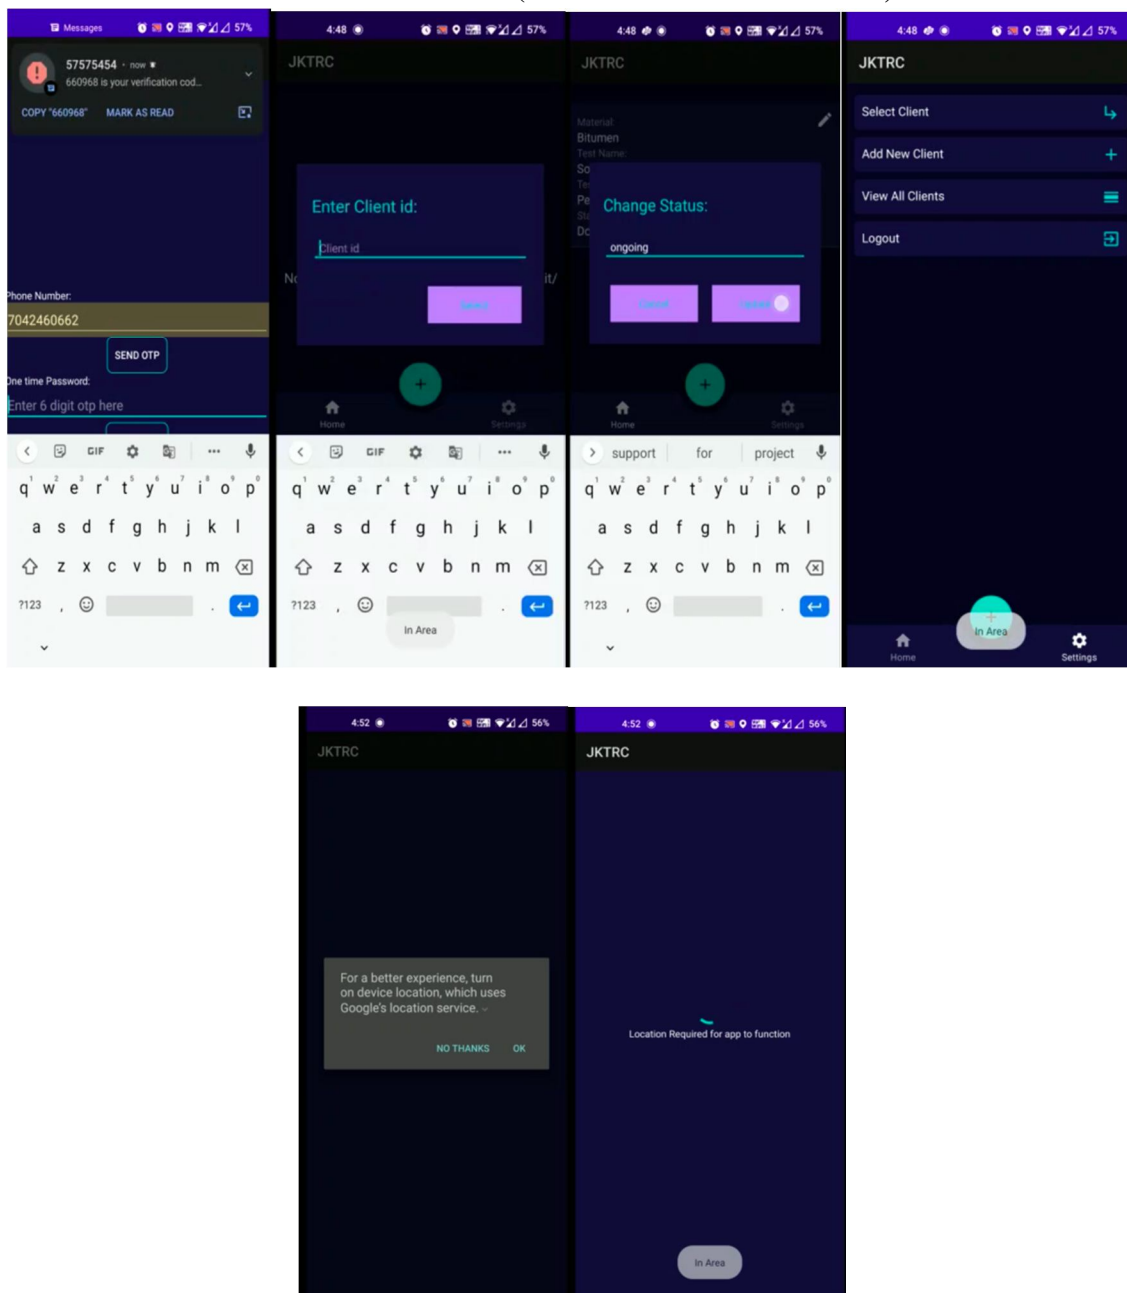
Messages 57%

57575454 · now
660968 is your verification cod...

COPY "660968" MARK AS READ

Phone Number:
7042460662
SEND OTP
One time Password:
Enter 6 digit otp here

GIF

q w e r t y u i o p
a s d f g h j k l
z x c v b n m
?123 , .

4:48 57%

JKTRC

Enter Client id:
Client id
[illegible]

No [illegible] it/

Home Settings

GIF

q w e r t y u i o p
a s d f g h j k l
z x c v b n m
?123 , .
In Area

4:48 57%

JKTRC

Material:
Bitumen
Test Name:
So
Te
Pe
St
Dc

Change Status:
ongoing
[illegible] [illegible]

Home Settings

support for project

q w e r t y u i o p
a s d f g h j k l
z x c v b n m
?123 , .

4:48 57%

JKTRC

Select Client
Add New Client
View All Clients
Logout

In Area
Home Settings

4:52 56%

JKTRC

For a better experience, turn on device location, which uses Google's location service.

NO THANKS OK

4:52 56%

JKTRC

Location Required for app to function

In Area